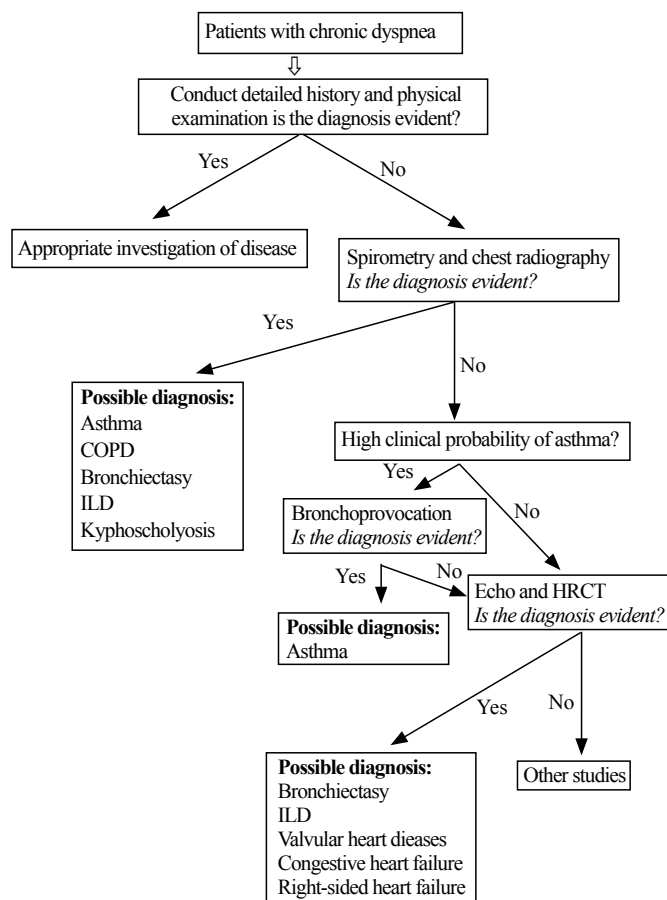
Patients with chronic dyspnea

Conduct detailed history and physical examination is the diagnosis evident?

Yes

No

Appropriate investigation of disease

Spirometry and chest radiography
*Is the diagnosis evident?*

Yes

No

**Possible diagnosis:**
Asthma
COPD
Bronchiectasy
ILD
Kyphoscholyosis

High clinical probability of asthma?

Yes

No

Bronchoprovocation
*Is the diagnosis evident?*

Yes

No

Echo and HRCT
*Is the diagnosis evident?*

**Possible diagnosis:**
Asthma

Yes

No

**Possible diagnosis:**
Bronchiectasy
ILD
Valvular heart dieases
Congestive heart failure
Right-sided heart failure

Other studies